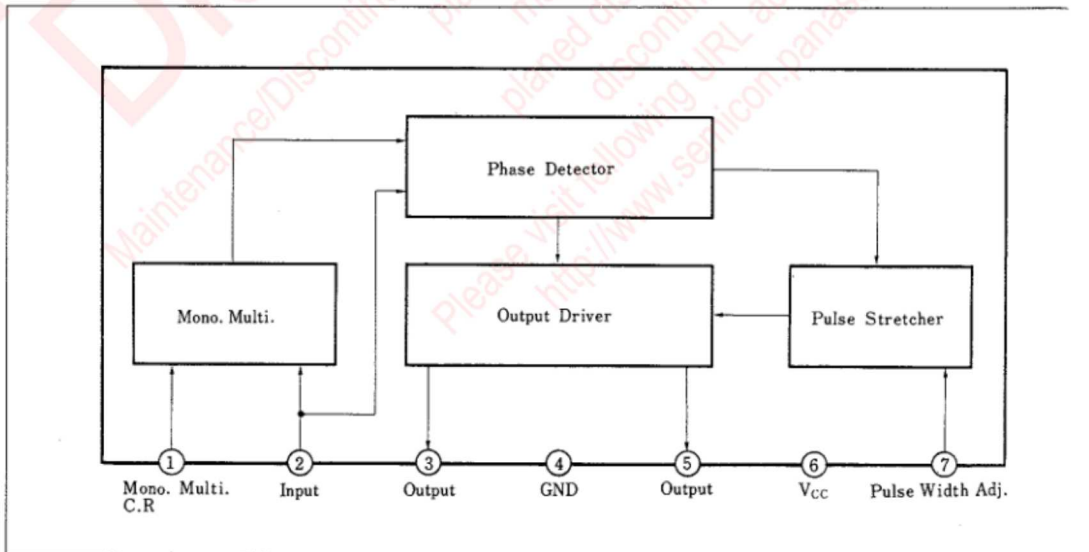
Phase Detector

Mono. Multi.

Output Driver

Pulse Stretcher

1 Mono. Multi. C.R

2 Input

3 Output

4 GND

5 Output

6 $V_{CC}$

7 Pulse Width Adj.

Maintenance/Discontinued

planed discontinued

Please visit following URL

http://www.semicon.panasonic